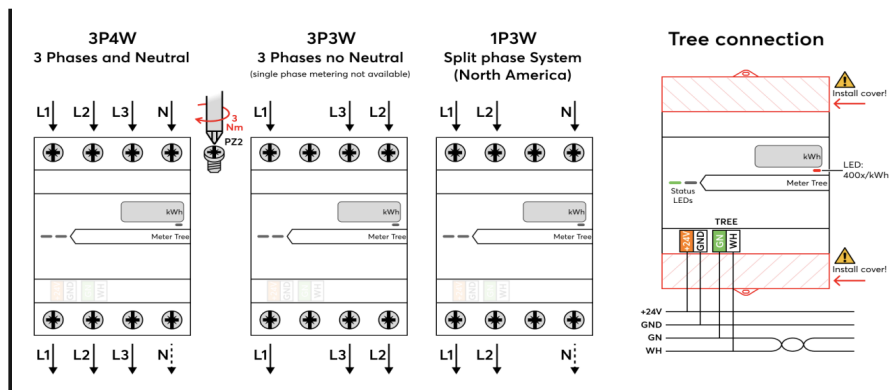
3P4W
3 Phases and Neutral

L1 L2 L3 N

3 Nm
PZ2

kWh
Meter Tree

GND GN WH

L1 L2 L3 N

3P3W
3 Phases no Neutral
(single phase metering not available)

L1 L3 L2

kWh
Meter Tree

L1 L3 L2

1P3W
Split phase System
(North America)

L1 L2 N

kWh
Meter Tree

L1 L2 N

Tree connection

Install cover!

kWh
LED:
400x/kWh
Meter Tree
Status
LEDs

TREE
+24V GND GN WH

Install cover!

+24V
GND
GN
WH